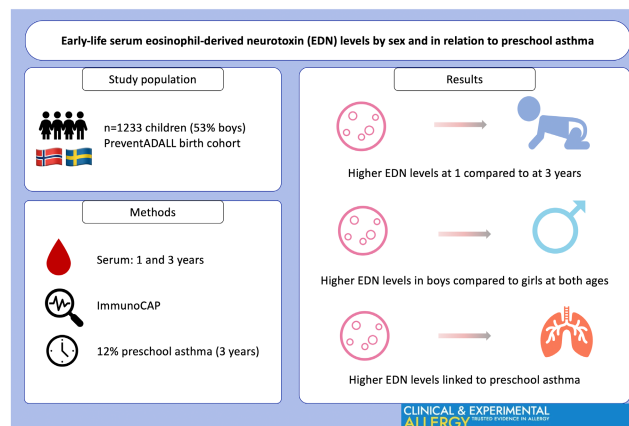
Early-life serum eosinophil-derived neurotoxin (EDN) levels by sex and in relation to preschool asthma

Study population

n=1233 children (53% boys)
PreventADALL birth cohort

Methods

Serum: 1 and 3 years

ImmunoCAP

12% preschool asthma (3 years)

Results

Higher EDN levels at 1 compared to at 3 years

Higher EDN levels in boys compared to girls at both ages

Higher EDN levels linked to preschool asthma

CLINICAL & EXPERIMENTAL ALLERGY
TRUSTED EVIDENCE IN ALLERGY